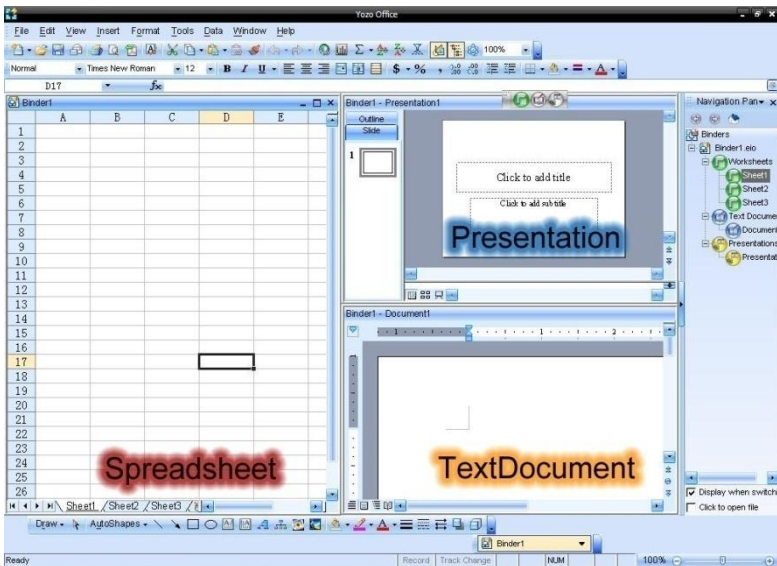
Yozo Office

File Edit View Insert Format Tools Data Window Help

100%

Normal Times New Roman 12 B I U $ %

D17 $f_x$

Binder1

| | A | B | C | D | E |
|---|---|---|---|---|---|
| 1 | | | | | |
| 2 | | | | | |
| 3 | | | | | |
| 4 | | | | | |
| 5 | | | | | |
| 6 | | | | | |
| 7 | | | | | |
| 8 | | | | | |
| 9 | | | | | |
| 10 | | | | | |
| 11 | | | | | |
| 12 | | | | | |
| 13 | | | | | |
| 14 | | | | | |
| 15 | | | | | |
| 16 | | | | | |
| 17 | | | | | |
| 18 | | | | | |
| 19 | | | | | |
| 20 | | | | | |
| 21 | | | | | |
| 22 | | | | | |
| 23 | | | | | |
| 24 | | | | | |
| 25 | | | | | |
| 26 | | | | | |

Spreadsheet

Sheet1 Sheet2 Sheet3

Binder1 - Presentation1

Outline Slide

1

Click to add title

Click to add sub title

Presentation

Binder1 - Document1

TextDocument

Navigation Pan

Binders
Binder1.eio
Worksheets
Sheet1
Sheet2
Sheet3
Text Docume
Documen
Presentations
Presentat

Display when switch
Click to open file

Draw AutoShapes

Binder1

Ready Record Track Change NUM 100%